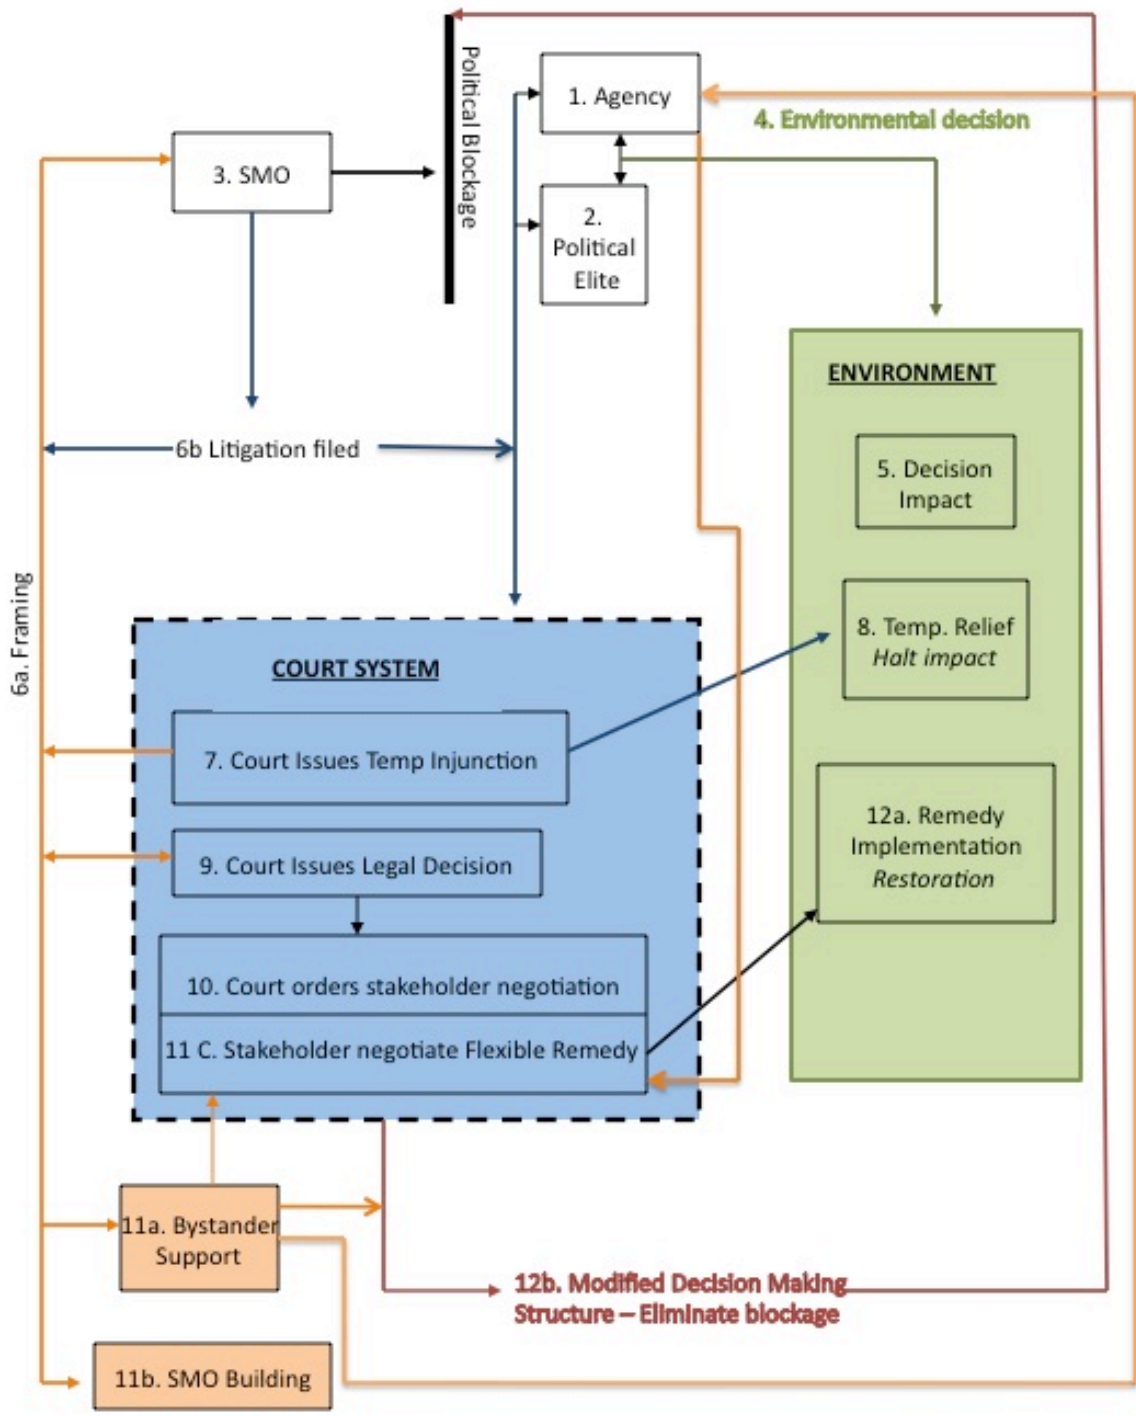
Political Blockage

1. Agency

4. Environmental decision

3. SMO

2. Political Elite

ENVIRONMENT

6b Litigation filed

5. Decision Impact

6a. Framing

8. Temp. Relief
*Halt impact*

COURT SYSTEM

7. Court Issues Temp Injunction

12a. Remedy Implementation
*Restoration*

9. Court Issues Legal Decision

10. Court orders stakeholder negotiation

11 C. Stakeholder negotiate Flexible Remedy

11a. Bystander Support

12b. Modified Decision Making Structure – Eliminate blockage

11b. SMO Building